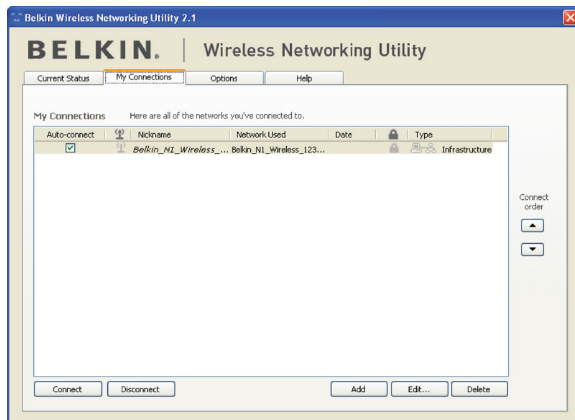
Belkin Wireless Networking Utility 2.1

BELKIN. | Wireless Networking Utility

Current Status | My Connections | Options | Help

My Connections Here are all of the networks you've connected to.

| Auto-connect | | Nickname | Network Used | Date | | Type |
|---|---|---|---|---|---|---|
| ☑ | | Belkin_N1_Wireless_... | Belkin_N1_Wireless_123... | | | Infrastructure |

Connect order

Connect | Disconnect | Add | Edit... | Delete